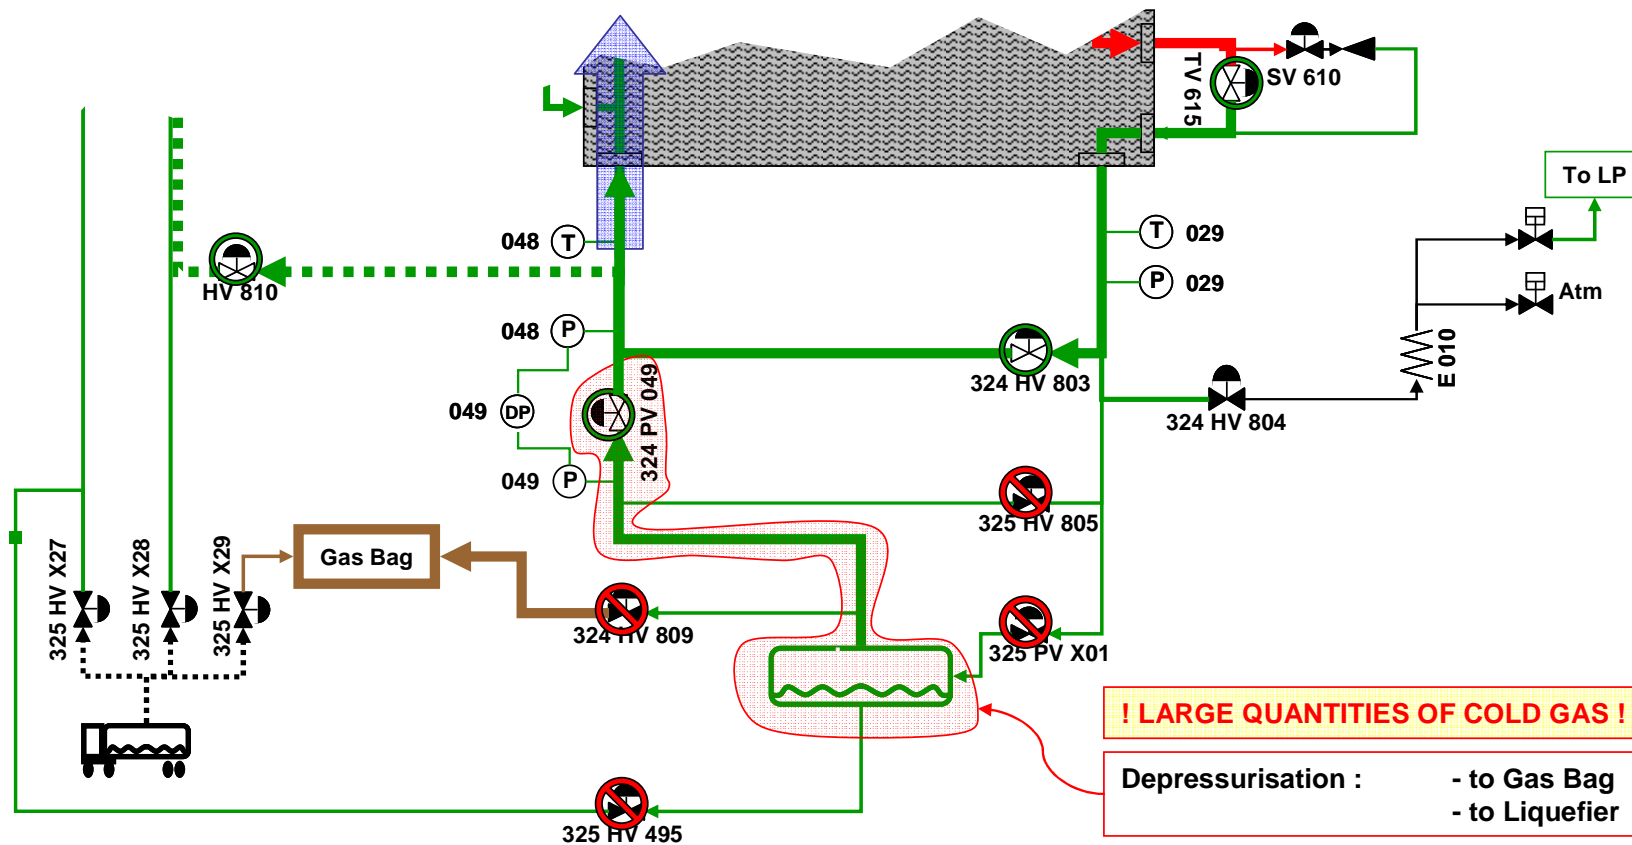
TV 615
SV 610
To LP
048 T
T 029
P 029
Atm
HV 810
048 P
324 HV 803
E 010
049 DP
324 PV 049
324 HV 804
049 P
325 HV 805
325 HV X27
325 HV X28
325 HV X29
Gas Bag
324 HV 809
325 PV X01
! LARGE QUANTITIES OF COLD GAS !
Depressurisation : - to Gas Bag
- to Liquefier
325 HV 495